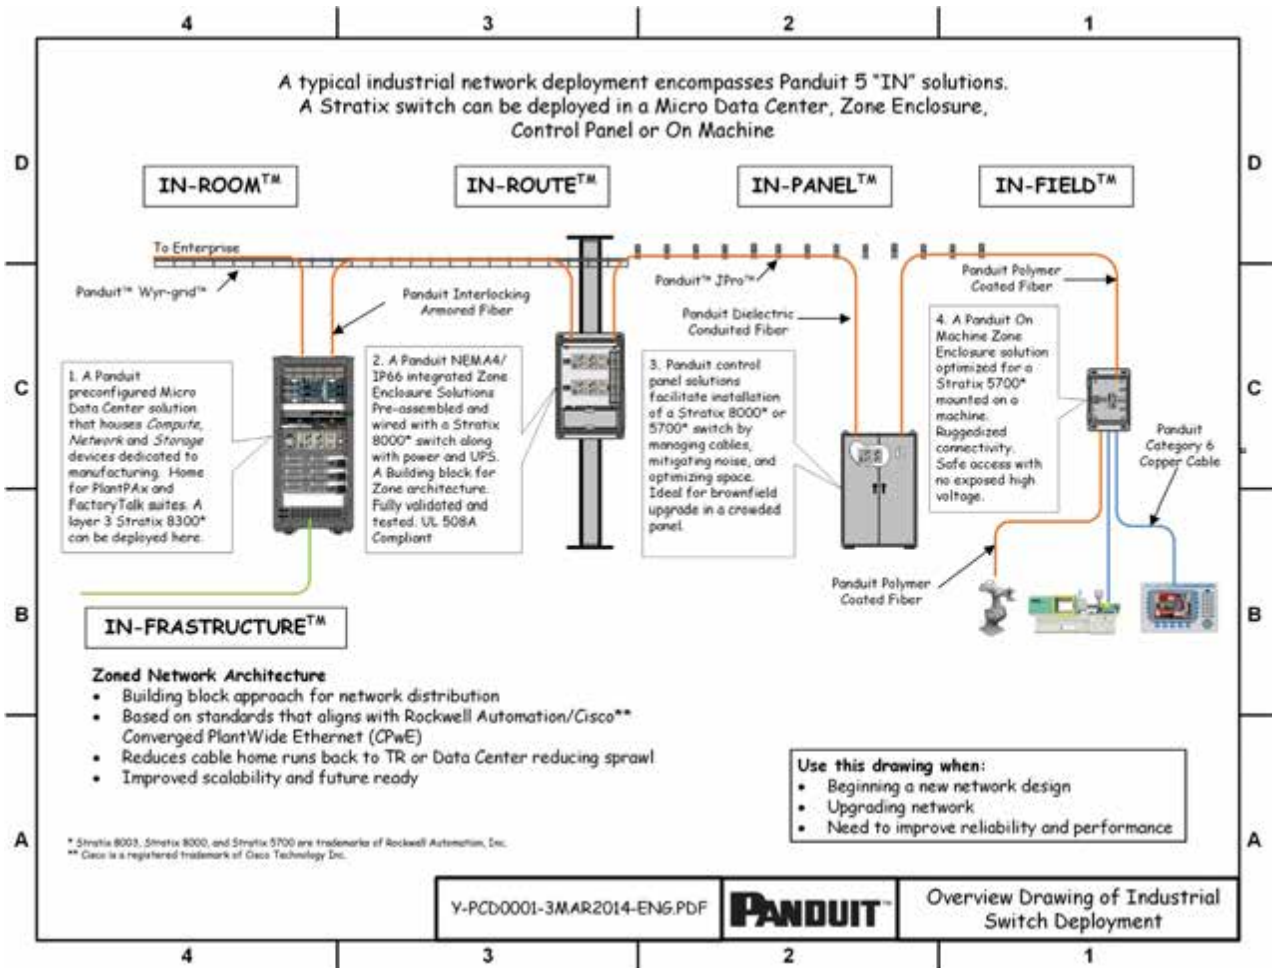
4 3 2 1

A typical industrial network deployment encompasses Panduit 5 "IN" solutions. A Stratix switch can be deployed in a Micro Data Center, Zone Enclosure, Control Panel or On Machine

D

IN-ROOM™

IN-ROUTE™

IN-PANEL™

IN-FIELD™

To Enterprise

Panduit™ Wyr-grid™

Panduit Interlocking Armored Fiber

Panduit™ JPro™

Panduit Dielectric Conduited Fiber

Panduit Polymer Coated Fiber

C

1. A Panduit preconfigured Micro Data Center solution that houses Compute, Network and Storage devices dedicated to manufacturing. Home for PlantPAx and FactoryTalk suites. A layer 3 Stratix 8300* can be deployed here.

2. A Panduit NEMA4/ IP66 integrated Zone Enclosure Solutions Pre-assembled and wired with a Stratix 8000* switch along with power and UPS. A Building block for Zone architecture. Fully validated and tested. UL 508A Compliant

3. Panduit control panel solutions facilitate installation of a Stratix 8000* or 5700* switch by managing cables, mitigating noise, and optimizing space. Ideal for brownfield upgrade in a crowded panel.

4. A Panduit On Machine Zone Enclosure solution optimized for a Stratix 5700* mounted on a machine. Ruggedized connectivity. Safe access with no exposed high voltage.

Panduit Category 6 Copper Cable

Panduit Polymer Coated Fiber

B

IN-FRASTRUCTURE™

Zoned Network Architecture
• Building block approach for network distribution
• Based on standards that aligns with Rockwell Automation/Cisco** Converged PlantWide Ethernet (CPwE)
• Reduces cable home runs back to TR or Data Center reducing sprawl
• Improved scalability and future ready

Use this drawing when:
• Beginning a new network design
• Upgrading network
• Need to improve reliability and performance

A

* Stratix 8003, Stratix 8000, and Stratix 5700 are trademarks of Rockwell Automation, Inc.
** Cisco is a registered trademark of Cisco Technology Inc.

Y-PCD0001-3MAR2014-ENG.PDF

PANDUIT

Overview Drawing of Industrial Switch Deployment

4 3 2 1